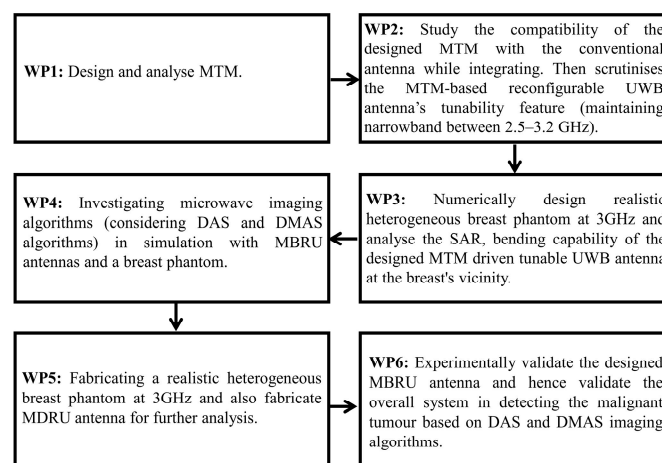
WP1: Design and analyse MTM.

WP2: Study the compatibility of the designed MTM with the conventional antenna while integrating. Then scrutinises the MTM-based reconfigurable UWB antenna's tunability feature (maintaining narrowband between 2.5–3.2 GHz).

WP3: Numerically design realistic heterogeneous breast phantom at 3GHz and analyse the SAR, bending capability of the designed MTM driven tunable UWB antenna at the breast's vicinity.

WP4: Invcstigating microwavc imaging algorithms (considering DAS and DMAS algorithms) in simulation with MBRU antennas and a breast phantom.

WP5: Fabricating a realistic heterogeneous breast phantom at 3GHz and also fabricate MDRU antenna for further analysis.

WP6: Experimentally validate the designed MBRU antenna and hence validate the overall system in detecting the malignant tumour based on DAS and DMAS imaging algorithms.